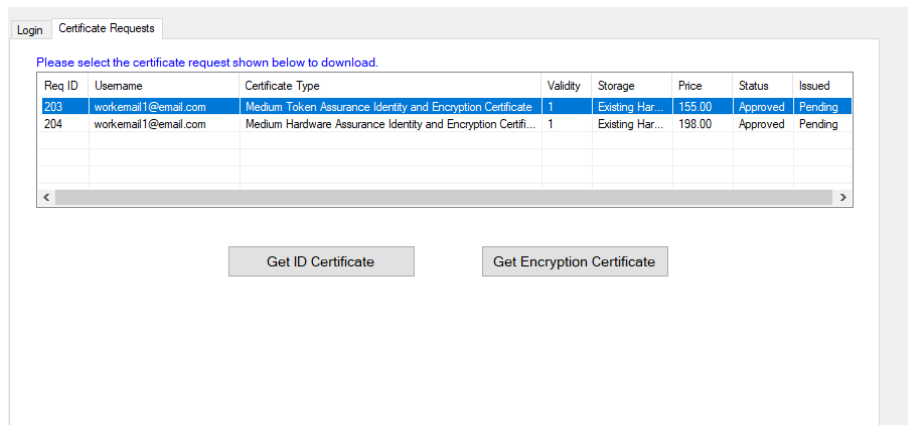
Login | Certificate Requests

Please select the certificate request shown below to download.

| Req ID | Username | Certificate Type | Validity | Storage | Price | Status | Issued |
|---|---|---|---|---|---|---|---|
| 203 | workemail1@email.com | Medium Token Assurance Identity and Encryption Certificate | 1 | Existing Har... | 155.00 | Approved | Pending |
| 204 | workemail1@email.com | Medium Hardware Assurance Identity and Encryption Certifi... | 1 | Existing Har... | 198.00 | Approved | Pending |

Get ID Certificate

Get Encryption Certificate